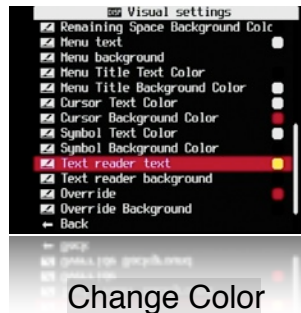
Visual settings
Remaining Space Background Colc
Menu text
Menu background
Menu Title Text Color
Menu Title Background Color
Cursor Text Color
Cursor Background Color
Symbol Text Color
Symbol Background Color
Text reader text
Text reader background
Override
Override Background
← Back

Change Color